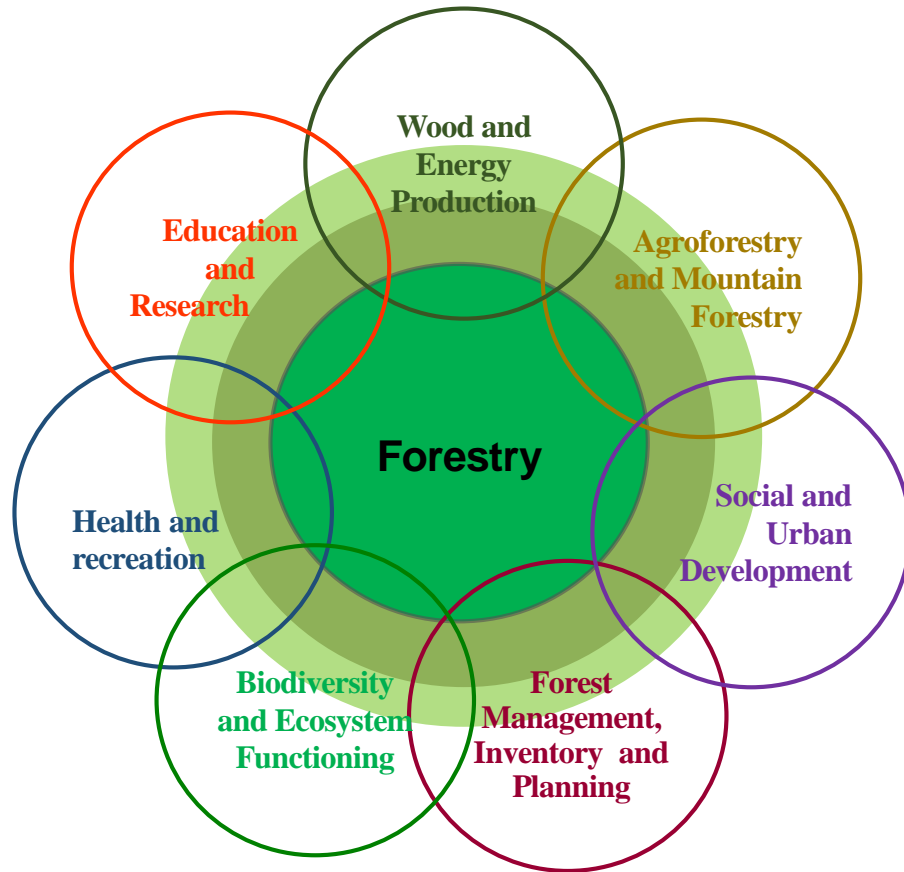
Wood and Energy Production

Education and Research

Agroforestry and Mountain Forestry

Forestry

Health and recreation

Social and Urban Development

Biodiversity and Ecosystem Functioning

Forest Management, Inventory and Planning